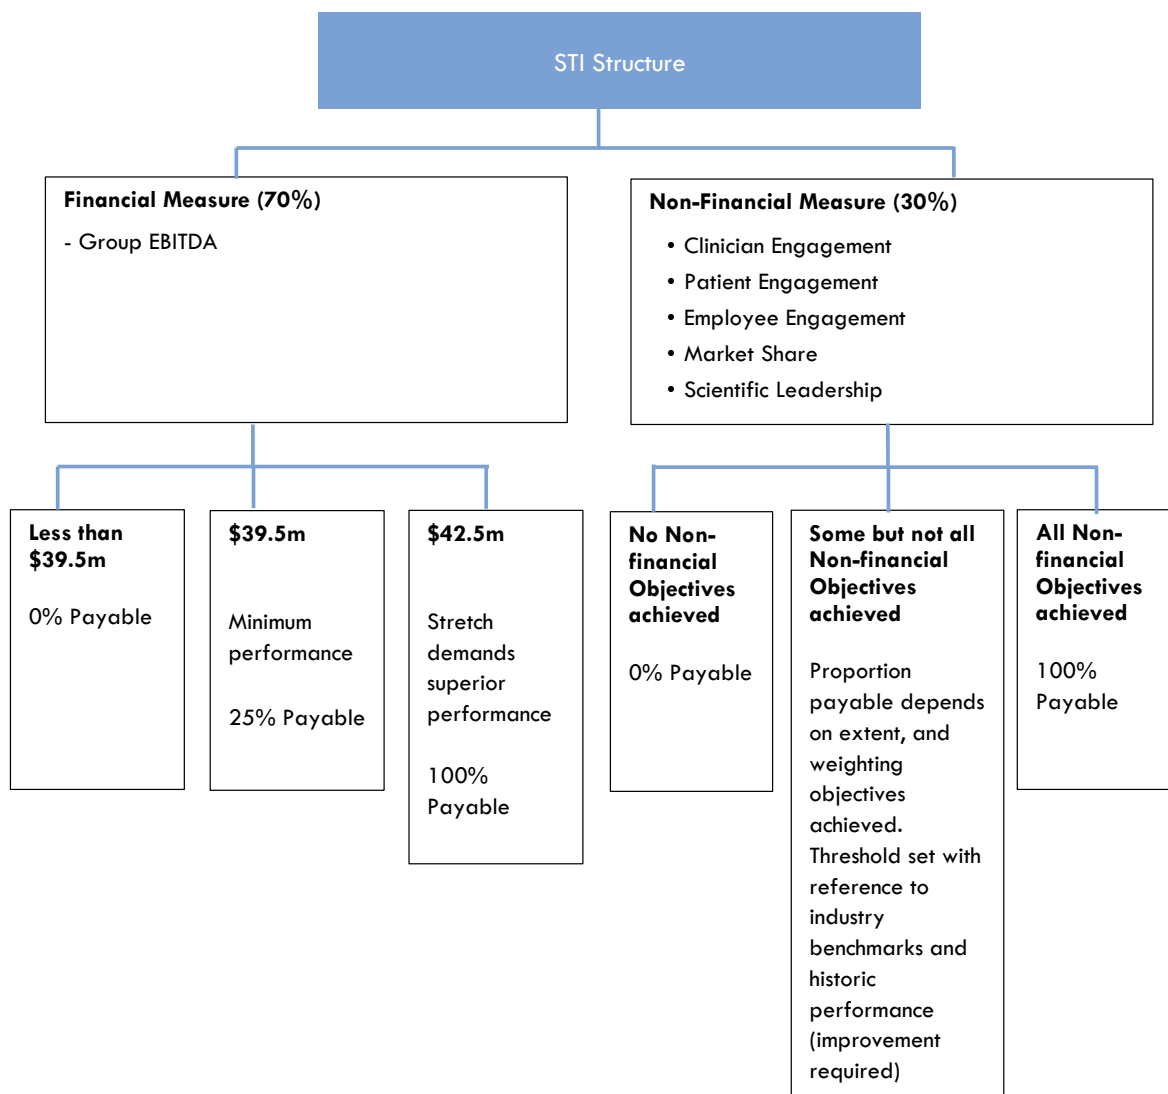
STI Structure

**Financial Measure (70%)**

- Group EBITDA

**Non-Financial Measure (30%)**

- Clinician Engagement
- Patient Engagement
- Employee Engagement
- Market Share
- Scientific Leadership

**Less than $39.5m**

0% Payable

**$39.5m**

Minimum performance

25% Payable

**$42.5m**

Stretch demands superior performance

100% Payable

**No Non-financial Objectives achieved**

0% Payable

**Some but not all Non-financial Objectives achieved**

Proportion payable depends on extent, and weighting objectives achieved. Threshold set with reference to industry benchmarks and historic performance (improvement required)

**All Non-financial Objectives achieved**

100% Payable